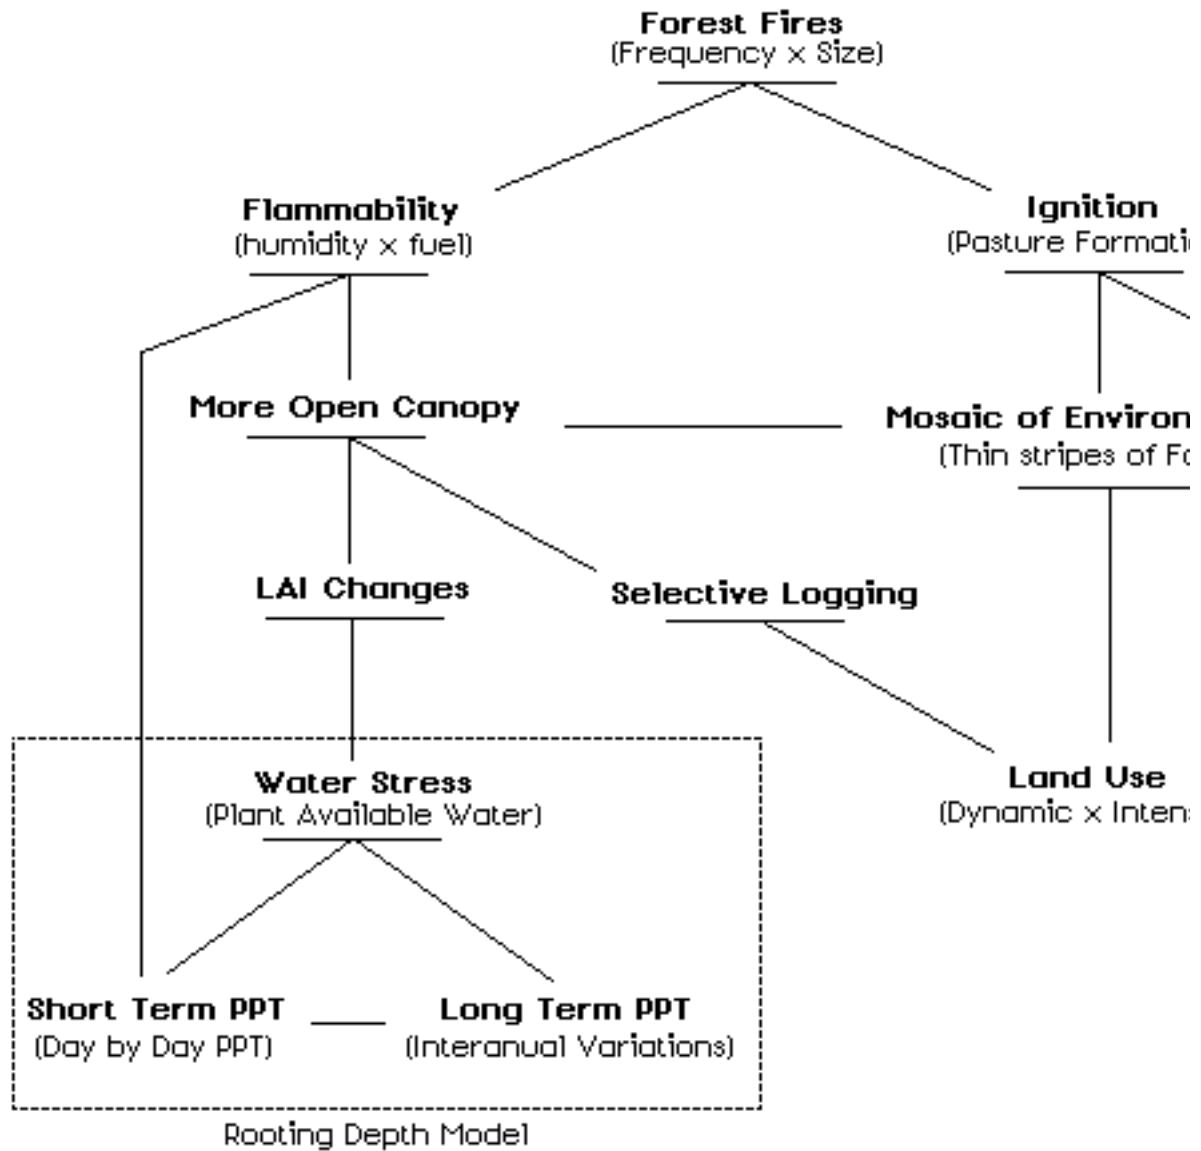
Forest Fires
(Frequency x Size)

Flammability
(humidity x fuel)

Ignition
(Pasture Formati

More Open Canopy

Mosaic of Environ
(Thin stripes of Fo

LAI Changes

Selective Logging

Water Stress
(Plant Available Water)

Land Use
(Dynamic x Intens

Short Term PPT
(Day by Day PPT)

Long Term PPT
(Interanual Variations)

Rooting Depth Model